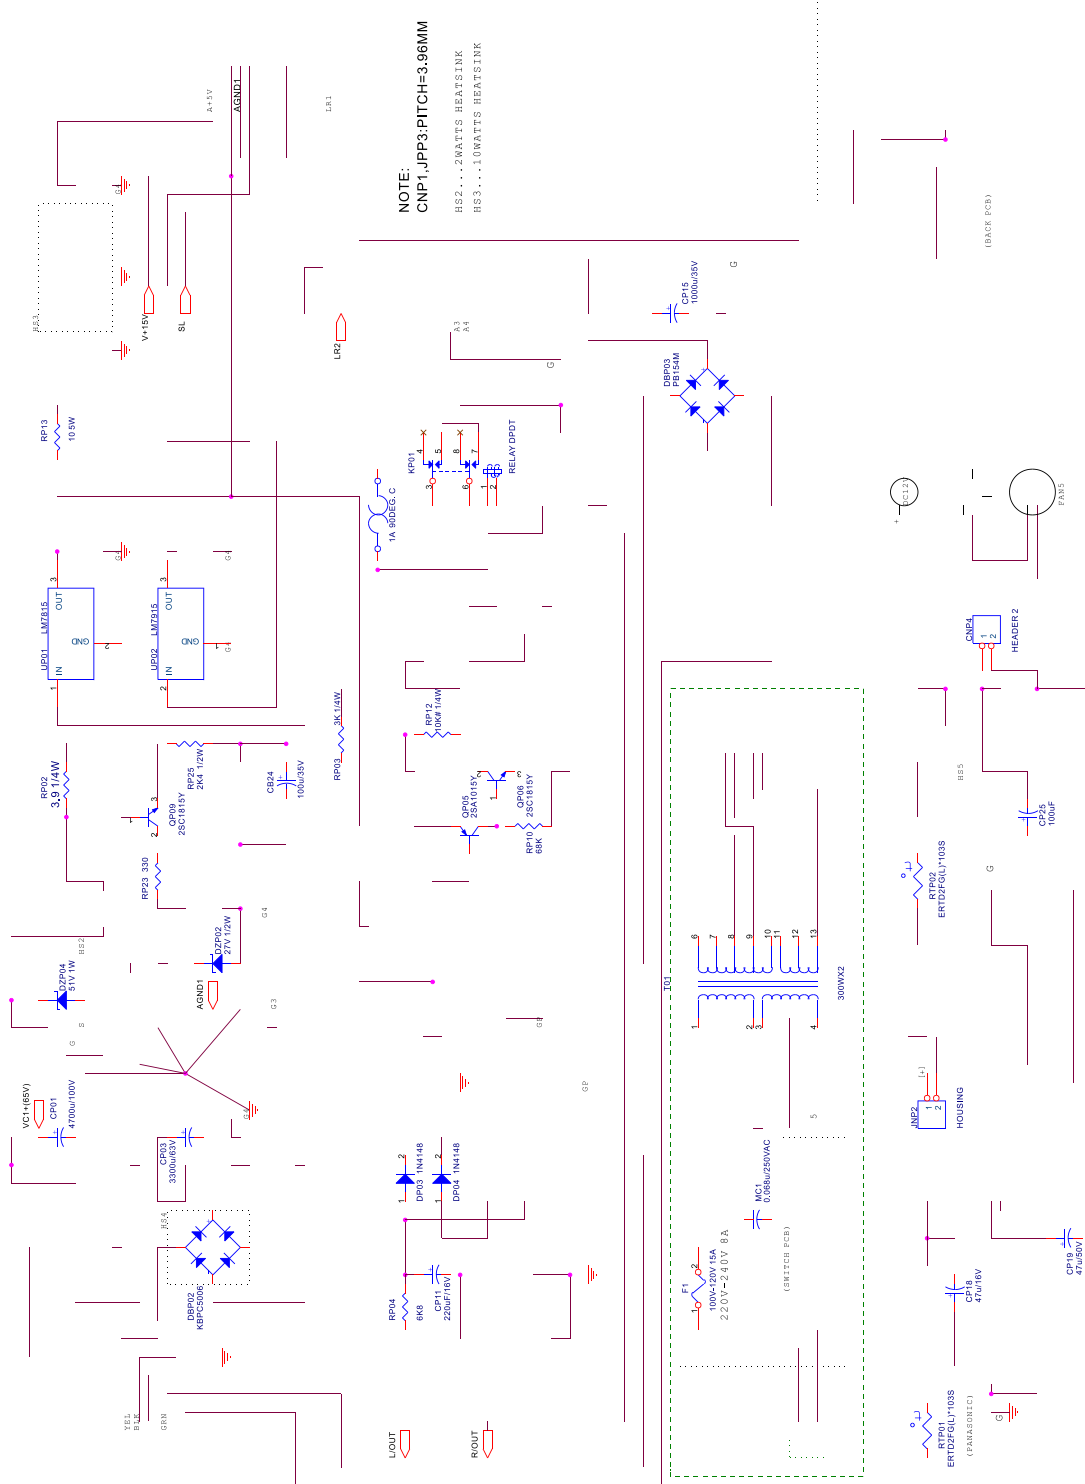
NOTE:
CNP1,JPP3:PITCH=3.96MM
HS2...2WATTS HEATSINK
HS3...10WATTS HEATSINK

A+5V
AGND1
LR1
G
HS3
V+15V
SL
LR2
A3
A4
G
CP15
1000u/35V
G
(BACK PCB)
DBP03
PB154M
RP13
10 5W
KP01
RELAY DPDT
1A 90DEG. C
DC12V
FAN5
UP01
LM7815
OUT
GND
IN
UP02
LM7815
OUT
GND
IN
G
G
G
CNP4
HEADER 2
RP12
10K# 1/4W
RP03
3K 1/4W
RP02
3.9 1/4W
RP25
2K4 1/2W
CB24
100u/35V
QP09
2SC1815Y
QP05
2SA1015Y
QP06
2SC1815Y
RP10
68K
HS5
CP25
100uF
RP23 330
RTP02
ERTD2FG(L)*103S
G
HS2
G4
DZP02
27V 1/2W
DZP04
51V 1W
S
G
AGND1
G3
G3
T01
300WX2
G
VC1+(65V)
CP01
4700u/100V
CP03
3300u/63V
GP
JNP2
HOUSING
S
MC1
0.068u/250VAC
DP03
1N4148
DP04
1N4148
HS4
DBP02
KBPC5006
RP04
6K8
CP11
220uF/16V
F1
100V-120V 15A
220V-240V 8A
(SWITCH PCB)
CP19
47u/50V
CP18
47u/16V
YEL
BLK
GRN
L/OUT
R/OUT
RTP01
ERTD2FG(L)*103S
(PANASONIC)
G